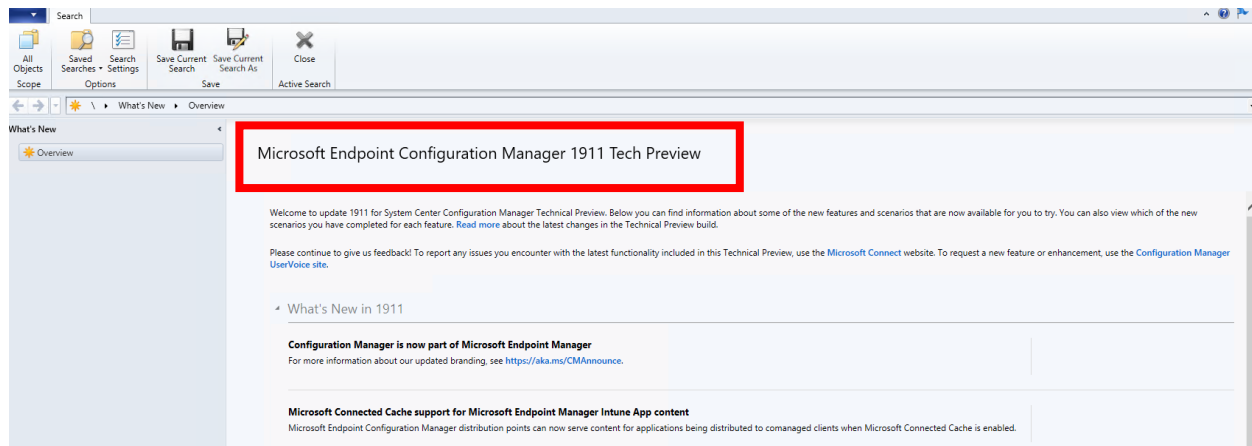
Search

All Objects
Scope

Saved Searches
Search Settings
Options

Save Current Search
Save Current Search As
Save

Close
Active Search

\ What's New Overview

What's New

Overview

Microsoft Endpoint Configuration Manager 1911 Tech Preview

Welcome to update 1911 for System Center Configuration Manager Technical Preview. Below you can find information about some of the new features and scenarios that are now available for you to try. You can also view which of the new scenarios you have completed for each feature. Read more about the latest changes in the Technical Preview build.

Please continue to give us feedback! To report any issues you encounter with the latest functionality included in this Technical Preview, use the Microsoft Connect website. To request a new feature or enhancement, use the Configuration Manager UserVoice site.

What's New in 1911

Configuration Manager is now part of Microsoft Endpoint Manager
For more information about our updated branding, see https://aka.ms/CMAnnounce.

Microsoft Connected Cache support for Microsoft Endpoint Manager Intune App content
Microsoft Endpoint Configuration Manager distribution points can now serve content for applications being distributed to comanaged clients when Microsoft Connected Cache is enabled.